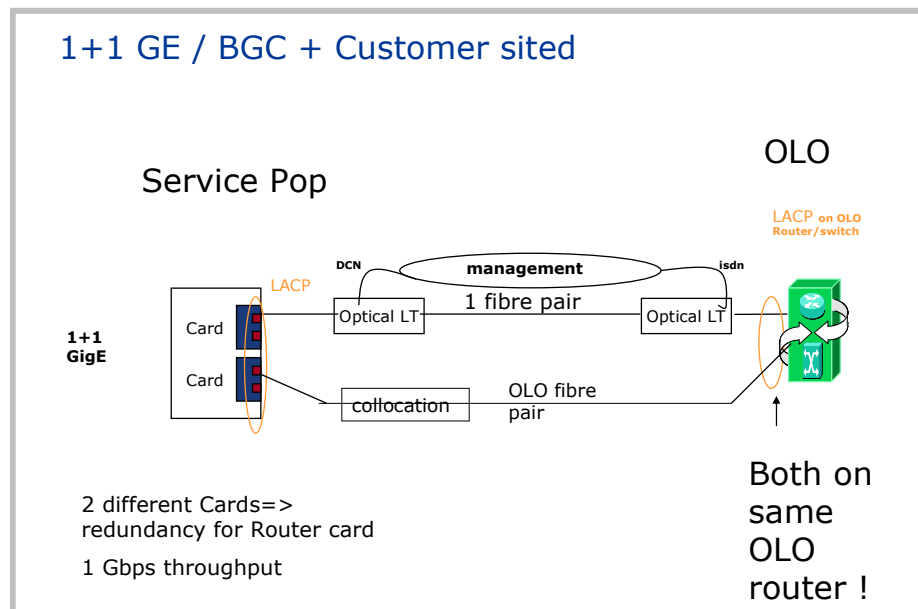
1+1 GE / BGC + Customer sited

OLO

Service Pop

LACP on OLO Router/switch

DCN

management

isdn

LACP

1 fibre pair

1+1 GigE

Card

Optical LT

Optical LT

Card

collocation

OLO fibre pair

Both on same OLO router !

2 different Cards=> redundancy for Router card

1 Gbps throughput